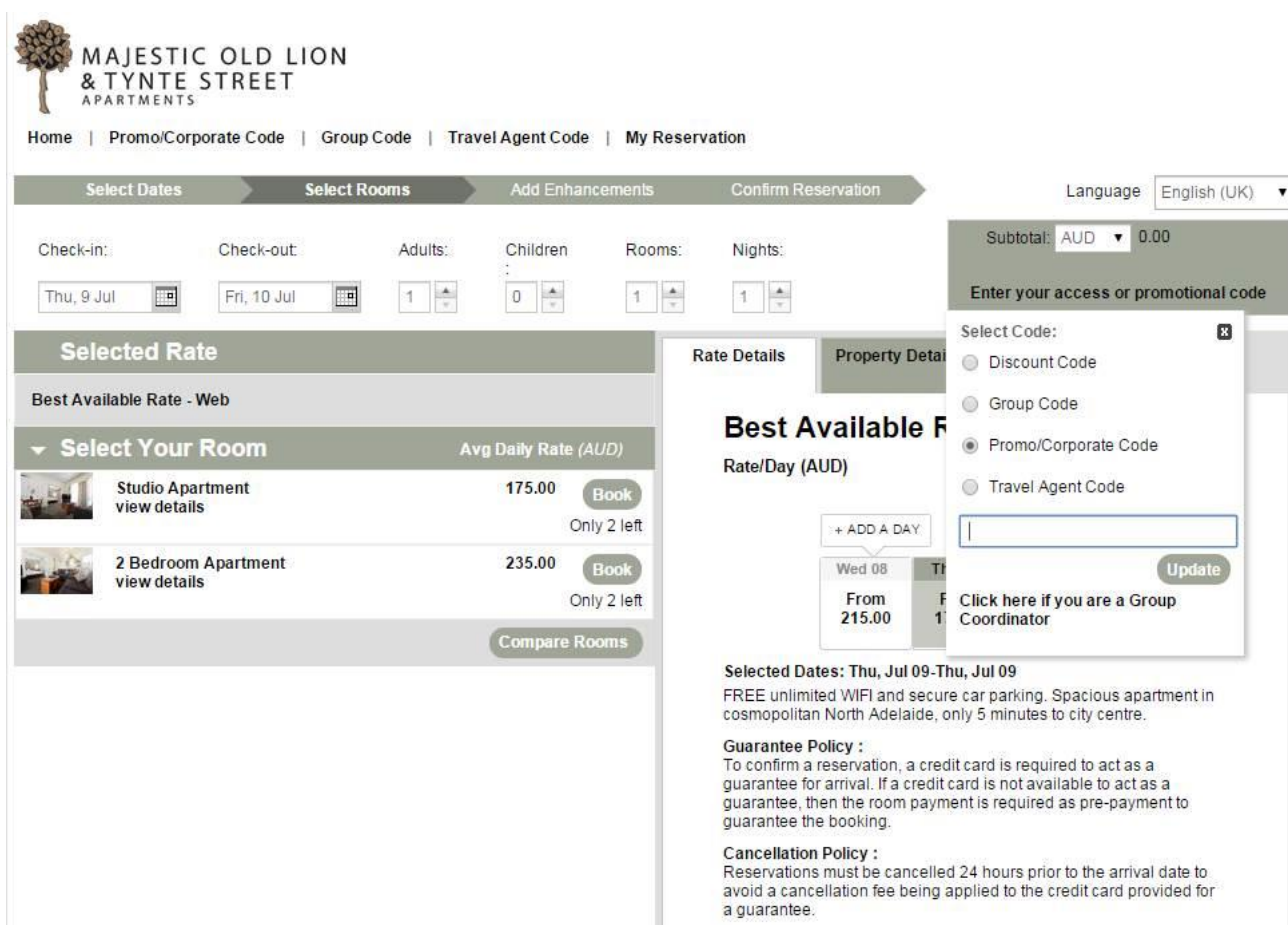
MAJESTIC OLD LION
& TYNTE STREET
APARTMENTS

Home | Promo/Corporate Code | Group Code | Travel Agent Code | My Reservation

Select Dates
Select Rooms
Add Enhancements
Confirm Reservation

Language English (UK)

Check-in: Thu, 9 Jul
Check-out: Fri, 10 Jul
Adults: 1
Children: 0
Rooms: 1
Nights: 1

Subtotal: AUD 0.00

Enter your access or promotional code

Select Code:
Discount Code
Group Code
Promo/Corporate Code
Travel Agent Code
Update
Click here if you are a Group Coordinator

Selected Rate
Best Available Rate - Web

Select Your Room
Avg Daily Rate (AUD)

| | | | |
|---|---|---|---|
| Studio Apartment view details | 175.00 | Book | Only 2 left |
| 2 Bedroom Apartment view details | 235.00 | Book | Only 2 left |

Compare Rooms

Rate Details
Property Detai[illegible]

Best Available R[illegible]
Rate/Day (AUD)

+ ADD A DAY
Wed 08
From
215.00
Th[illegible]
F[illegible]
1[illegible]

Selected Dates: Thu, Jul 09-Thu, Jul 09
FREE unlimited WIFI and secure car parking. Spacious apartment in cosmopolitan North Adelaide, only 5 minutes to city centre.

Guarantee Policy :
To confirm a reservation, a credit card is required to act as a guarantee for arrival. If a credit card is not available to act as a guarantee, then the room payment is required as pre-payment to guarantee the booking.

Cancellation Policy :
Reservations must be cancelled 24 hours prior to the arrival date to avoid a cancellation fee being applied to the credit card provided for a guarantee.